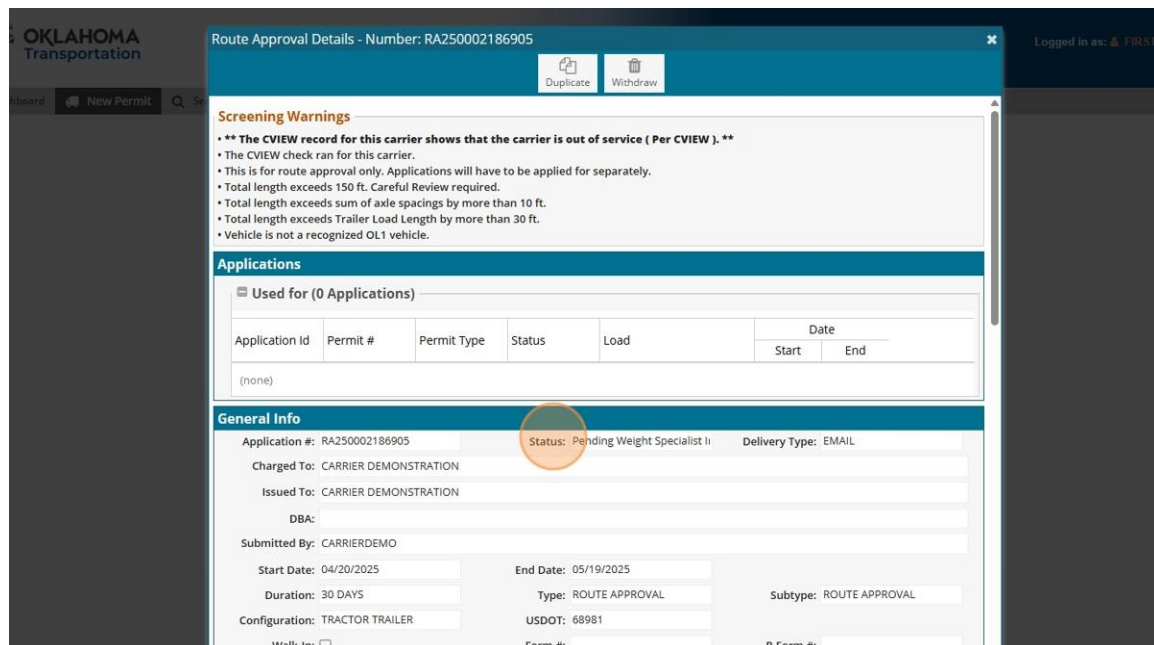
OKLAHOMA Transportation

hboard New Permit Se

Logged in as: FIRST

Route Approval Details - Number: RA250002186905

Duplicate Withdraw

Screening Warnings

• ** The CVIEW record for this carrier shows that the carrier is out of service ( Per CVIEW ). **
• The CVIEW check ran for this carrier.
• This is for route approval only. Applications will have to be applied for separately.
• Total length exceeds 150 ft. Careful Review required.
• Total length exceeds sum of axle spacings by more than 10 ft.
• Total length exceeds Trailer Load Length by more than 30 ft.
• Vehicle is not a recognized OL1 vehicle.

Applications

Used for (0 Applications)

| Application Id | Permit # | Permit Type | Status | Load | Date Start | Date End |
|---|---|---|---|---|---|---|
| (none) | | | | | | |

General Info

Application #: RA250002186905 Status: Pending Weight Specialist I Delivery Type: EMAIL

Charged To: CARRIER DEMONSTRATION

Issued To: CARRIER DEMONSTRATION

DBA:

Submitted By: CARRIERDEMO

Start Date: 04/20/2025 End Date: 05/19/2025

Duration: 30 DAYS Type: ROUTE APPROVAL Subtype: ROUTE APPROVAL

Configuration: TRACTOR TRAILER USDOT: 68981

Walk In: Form #: P Form #: